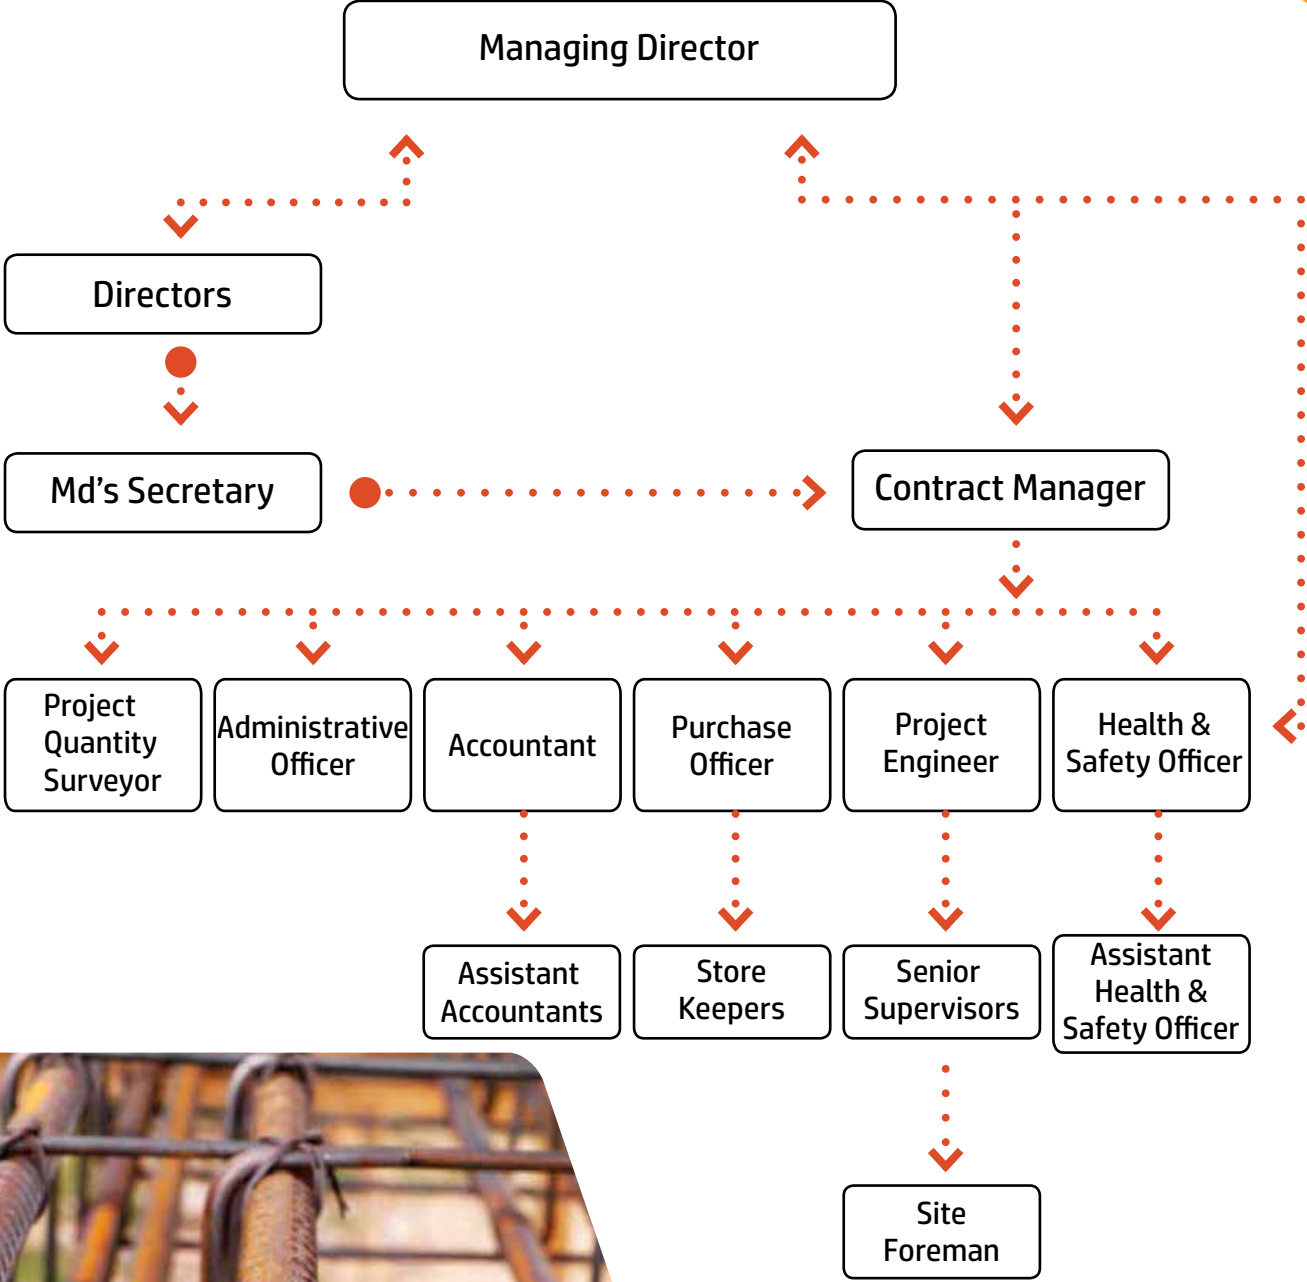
Managing Director

Directors

Md's Secretary

Contract Manager

Project Quantity Surveyor

Administrative Officer

Accountant

Purchase Officer

Project Engineer

Health & Safety Officer

Assistant Accountants

Store Keepers

Senior Supervisors

Assistant Health & Safety Officer

Site Foreman